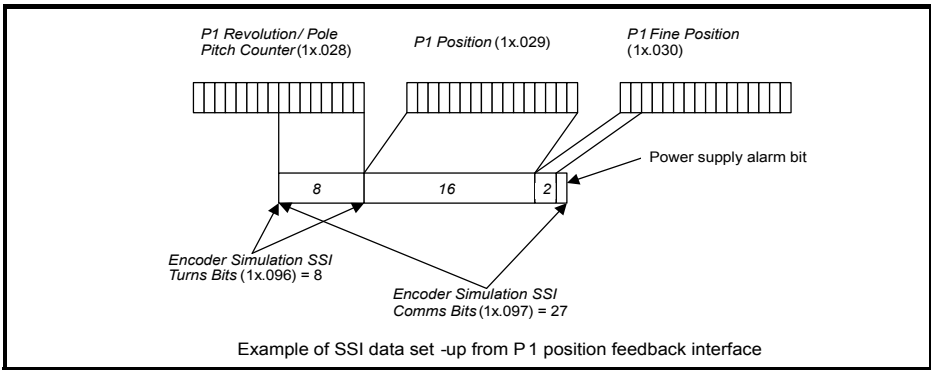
P1 Revolution/ Pole Pitch Counter (1x.028)

P1 Position (1x.029)

P1 Fine Position (1x.030)

8

16

2

Power supply alarm bit

Encoder Simulation SSI Turns Bits (1x.096) = 8

Encoder Simulation SSI Comms Bits (1x.097) = 27

Example of SSI data set -up from P 1 position feedback interface